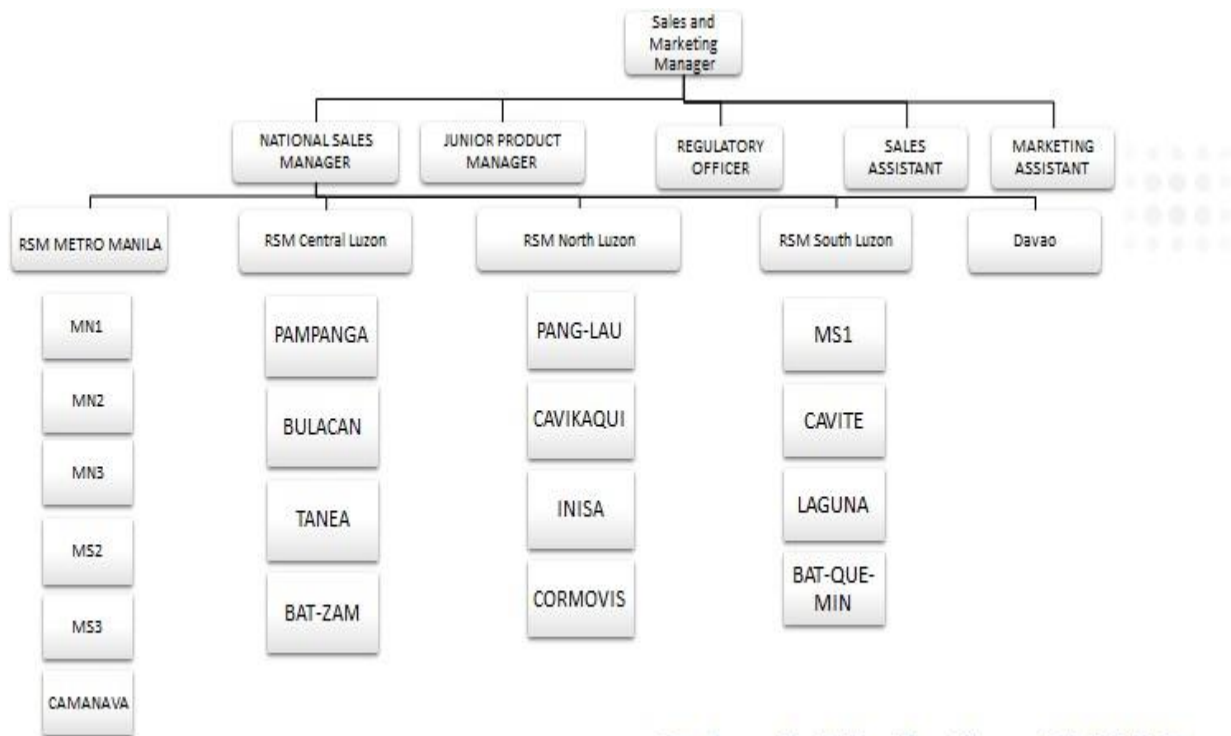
Sales and Marketing Manager

NATIONAL SALES MANAGER

JUNIOR PRODUCT MANAGER

REGULATORY OFFICER

SALES ASSISTANT

MARKETING ASSISTANT

RSM METRO MANILA

MN1

MN2

MN3

MS2

MS3

CAMANAVA

RSM Central Luzon

PAMPANGA

BULACAN

TANEA

BAT-ZAM

RSM North Luzon

PANG-LAU

CAVIKAQUI

INISA

CORMOVIS

RSM South Luzon

MS1

CAVITE

LAGUNA

BAT-QUE-MIN

Davao